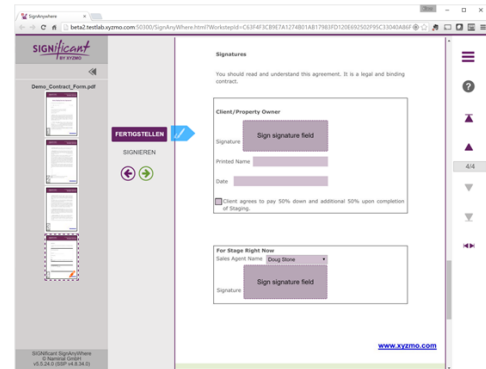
SignAnyWhere
beta2.testlab.xyzmo.com:50000/SignAnyWhere.html?WorkstepId=C63F4F3C89E7A1274B01AB17983FD120E692502F95C33040A86F
SIGNificant BY XYZMO
Demo_Contract_Form.pdf
FERTIGSTELLEN
SIGNIEREN
Signatures
You should read and understand this agreement. It is a legal and binding contract.
Client/Property Owner
Signature
Sign signature field
Printed Name
Date
Client agrees to pay 50% down and additional 50% upon completion of Staging.
For Stage Right Now
Sales Agent Name
Doug Stone
Signature
Sign signature field
www.xyzmo.com
4/4
SIGNificant SignAnyWhere
© Namirial GmbH
v3.0.24.0 (SSP v4.8.36.0)